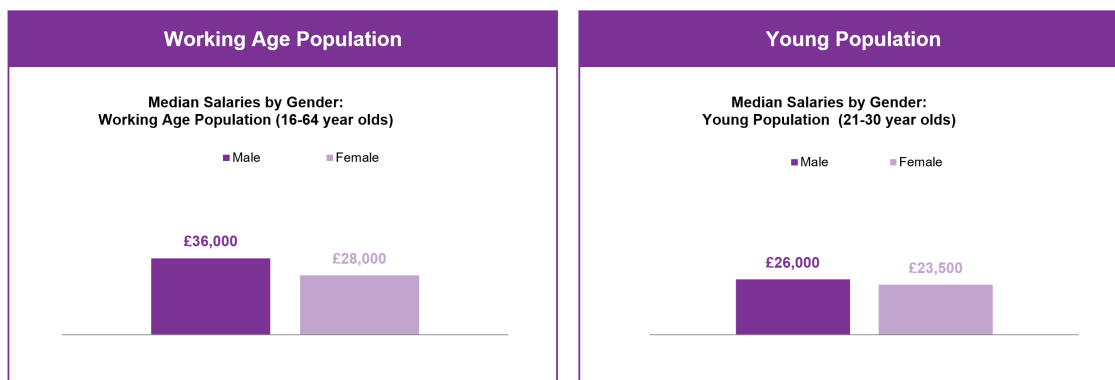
Working Age Population

Median Salaries by Gender:
Working Age Population (16-64 year olds)

Male Female

£36,000

£28,000

Young Population

Median Salaries by Gender:
Young Population (21-30 year olds)

Male Female

£26,000

£23,500